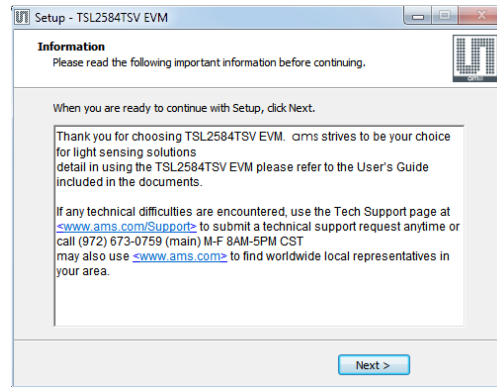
Setup - TSL2584TSV EVM

Information
Please read the following important information before continuing.

When you are ready to continue with Setup, click Next.

Thank you for choosing TSL2584TSV EVM. ams strives to be your choice for light sensing solutions
detail in using the TSL2584TSV EVM please refer to the User's Guide included in the documents.

If any technical difficulties are encountered, use the Tech Support page at <www.ams.com/Support> to submit a technical support request anytime or call (972) 673-0759 (main) M-F 8AM-5PM CST
may also use <www.ams.com> to find worldwide local representatives in your area.

Next >